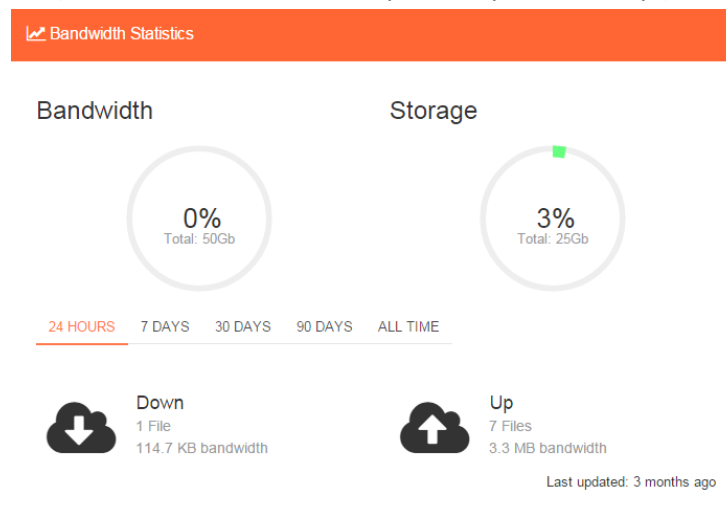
Bandwidth Statistics

Bandwidth

0%
Total: 50Gb

Storage

3%
Total: 25Gb

24 HOURS 7 DAYS 30 DAYS 90 DAYS ALL TIME

Down
1 File
114.7 KB bandwidth

Up
7 Files
3.3 MB bandwidth

Last updated: 3 months ago